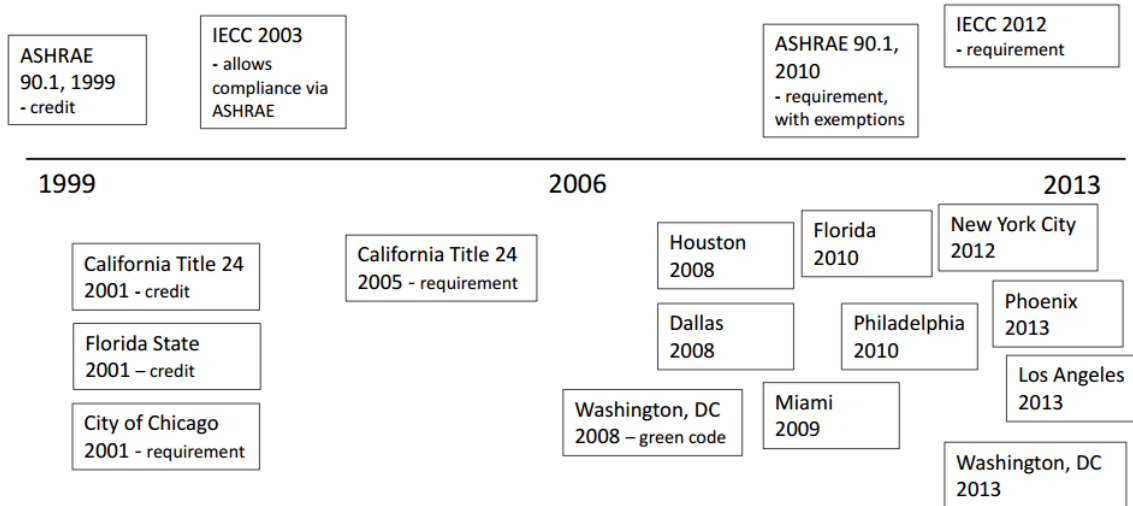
ASHRAE 90.1, 1999
- credit

IECC 2003
- allows compliance via ASHRAE

ASHRAE 90.1, 2010
- requirement, with exemptions

IECC 2012
- requirement

1999

2006

2013

California Title 24
2001 - credit

Florida State
2001 – credit

City of Chicago
2001 - requirement

California Title 24
2005 - requirement

Houston
2008

Dallas
2008

Washington, DC
2008 – green code

Florida
2010

Philadelphia
2010

Miami
2009

New York City
2012

Phoenix
2013

Los Angeles
2013

Washington, DC
2013